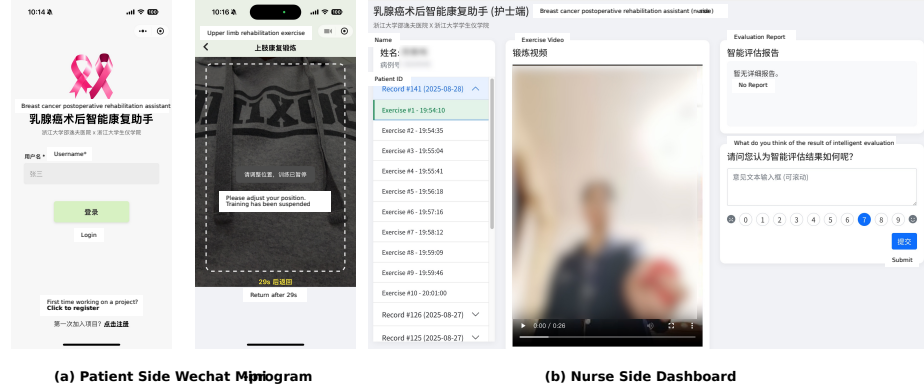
10:14

Breast cancer postoperative rehabilitation assistant

乳腺癌术后智能康复助手

浙江大学邵逸夫医院 X 浙江大学生仪学院

用户名 * Username*

张三

登录

Login

First time working on a project? Click to register

第一次加入项目? 点击注册

10:16

Upper limb rehabilitation exercise

上肢康复锻炼

请调整位置, 训练已暂停

Please adjust your position. Training has been suspended

29s 后返回

Return after 29s

乳腺癌术后智能康复助手 (护士端) Breast cancer postoperative rehabilitation assistant (nurse side)

浙江大学邵逸夫医院 X 浙江大学生仪学院

Name

姓名: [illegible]

病例号 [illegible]

Patient ID

Record #141 (2025-08-28)

Exercise #1 - 19:54:10

Exercise #2 - 19:54:35

Exercise #3 - 19:55:04

Exercise #4 - 19:55:41

Exercise #5 - 19:56:18

Exercise #6 - 19:57:16

Exercise #7 - 19:58:12

Exercise #8 - 19:59:09

Exercise #9 - 19:59:46

Exercise #10 - 20:01:00

Record #126 (2025-08-27)

Record #125 (2025-08-27)

Exercise Video

锻炼视频

0:00 / 0:26

Evaluation Report

智能评估报告

暂无详细报告。

No Report

What do you think of the result of intelligent evaluation

请问您认为智能评估结果如何呢?

意见文本输入框 (可滚动)

0 1 2 3 4 5 6 7 8 9

提交

Submit

(a) Patient Side Wechat Miniprogram

(b) Nurse Side Dashboard